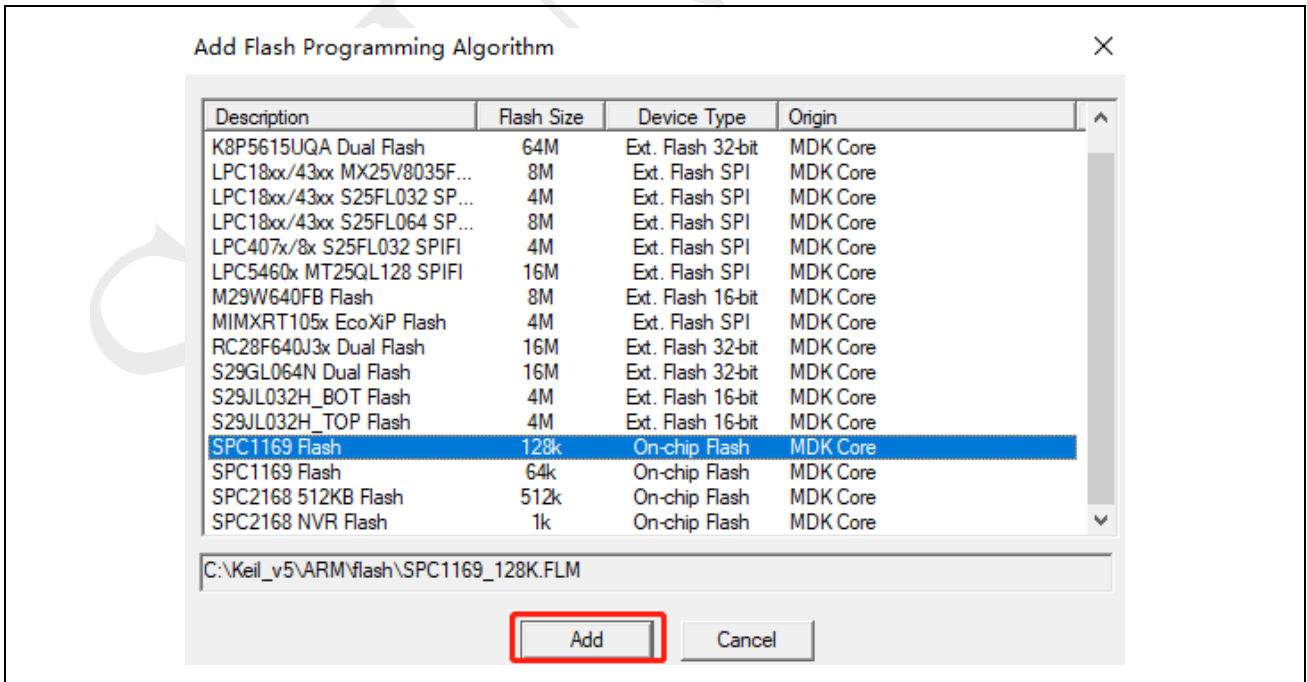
Add Flash Programming Algorithm

×

| Description | Flash Size | Device Type | Origin |
|---|---|---|---|
| K8P5615UQA Dual Flash | 64M | Ext. Flash 32-bit | MDK Core |
| LPC18xx/43xx MX25V8035F... | 8M | Ext. Flash SPI | MDK Core |
| LPC18xx/43xx S25FL032 SP... | 4M | Ext. Flash SPI | MDK Core |
| LPC18xx/43xx S25FL064 SP... | 8M | Ext. Flash SPI | MDK Core |
| LPC407x/8x S25FL032 SPIFI | 4M | Ext. Flash SPI | MDK Core |
| LPC5460x MT25QL128 SPIFI | 16M | Ext. Flash SPI | MDK Core |
| M29W640FB Flash | 8M | Ext. Flash 16-bit | MDK Core |
| MIMXRT105x EcoXiP Flash | 4M | Ext. Flash SPI | MDK Core |
| RC28F640J3x Dual Flash | 16M | Ext. Flash 32-bit | MDK Core |
| S29GL064N Dual Flash | 16M | Ext. Flash 32-bit | MDK Core |
| S29JL032H_BOT Flash | 4M | Ext. Flash 16-bit | MDK Core |
| S29JL032H_TOP Flash | 4M | Ext. Flash 16-bit | MDK Core |
| SPC1169 Flash | 128k | On-chip Flash | MDK Core |
| SPC1169 Flash | 64k | On-chip Flash | MDK Core |
| SPC2168 512KB Flash | 512k | On-chip Flash | MDK Core |
| SPC2168 NVR Flash | 1k | On-chip Flash | MDK Core |

C:\Keil_v5\ARM\flash\SPC1169_128K.FLM

Add

Cancel